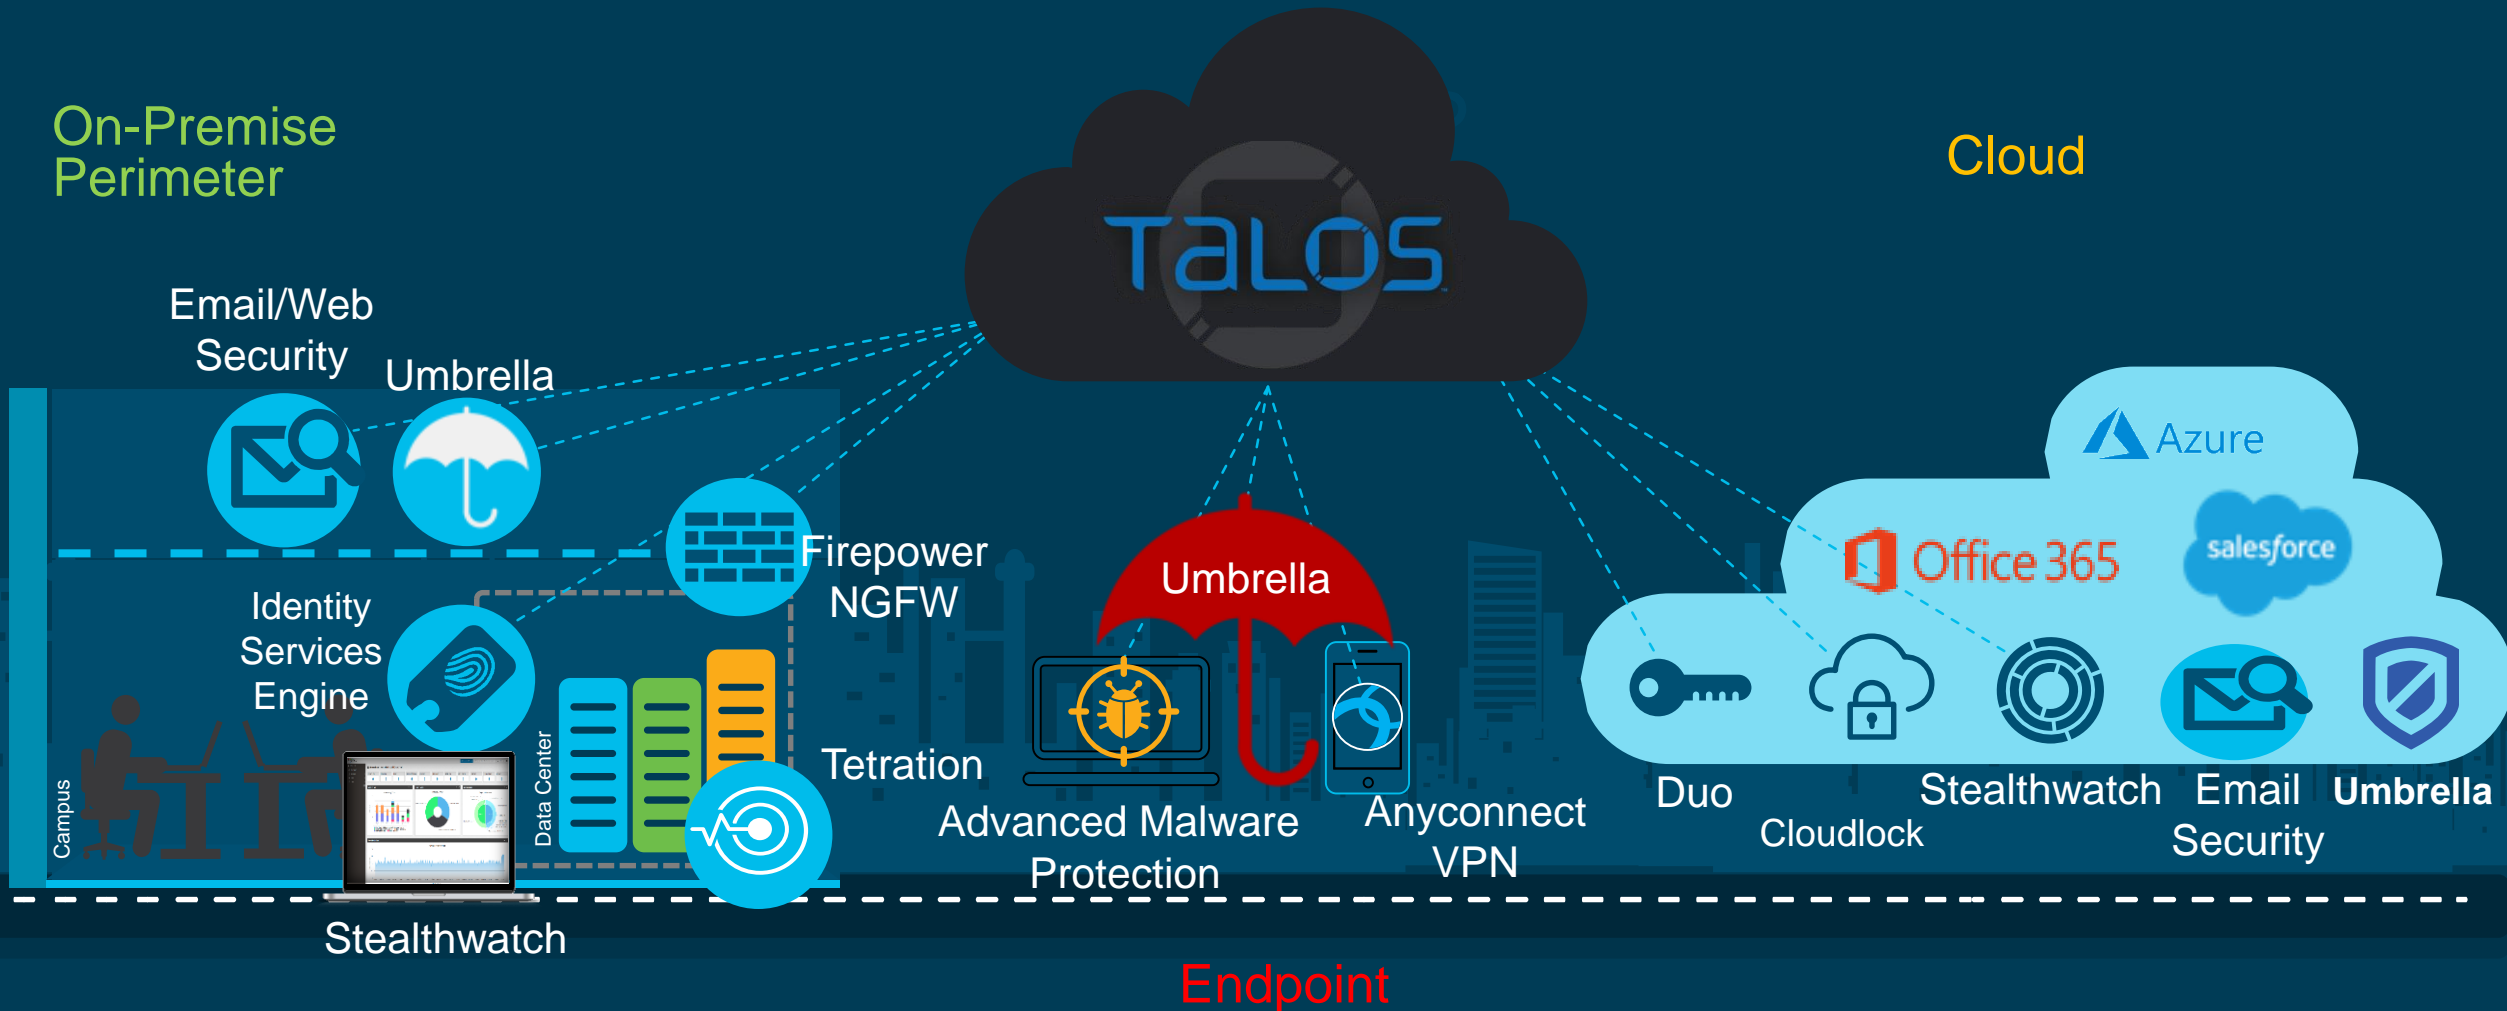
On-Premise Perimeter

TALOS

Cloud

Email/Web Security

Umbrella

Azure

Firepower NGFW

Umbrella

Office 365

salesforce

Identity Services Engine

Campus

Data Center

Tetration

Advanced Malware Protection

Anyconnect VPN

Duo

Cloudlock

Stealthwatch

Email Security

Umbrella

Stealthwatch

Endpoint